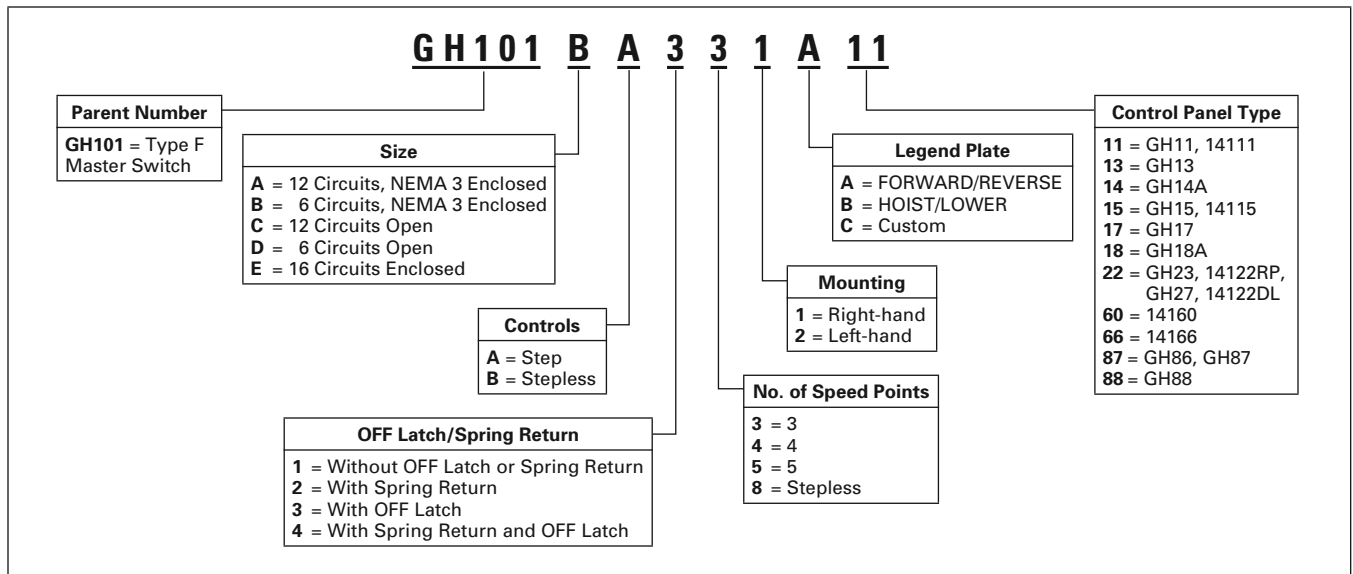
GH101 B A 3 3 1 A 11

Parent Number
GH101 = Type F Master Switch

Size
A = 12 Circuits, NEMA 3 Enclosed
B = 6 Circuits, NEMA 3 Enclosed
C = 12 Circuits Open
D = 6 Circuits Open
E = 16 Circuits Enclosed

Controls
A = Step
B = Stepless

OFF Latch/Spring Return
1 = Without OFF Latch or Spring Return
2 = With Spring Return
3 = With OFF Latch
4 = With Spring Return and OFF Latch

No. of Speed Points
3 = 3
4 = 4
5 = 5
8 = Stepless

Mounting
1 = Right-hand
2 = Left-hand

Legend Plate
A = FORWARD/REVERSE
B = HOIST/LOWER
C = Custom

Control Panel Type
11 = GH11, 14111
13 = GH13
14 = GH14A
15 = GH15, 14115
17 = GH17
18 = GH18A
22 = GH23, 14122RP, GH27, 14122DL
60 = 14160
66 = 14166
87 = GH86, GH87
88 = GH88